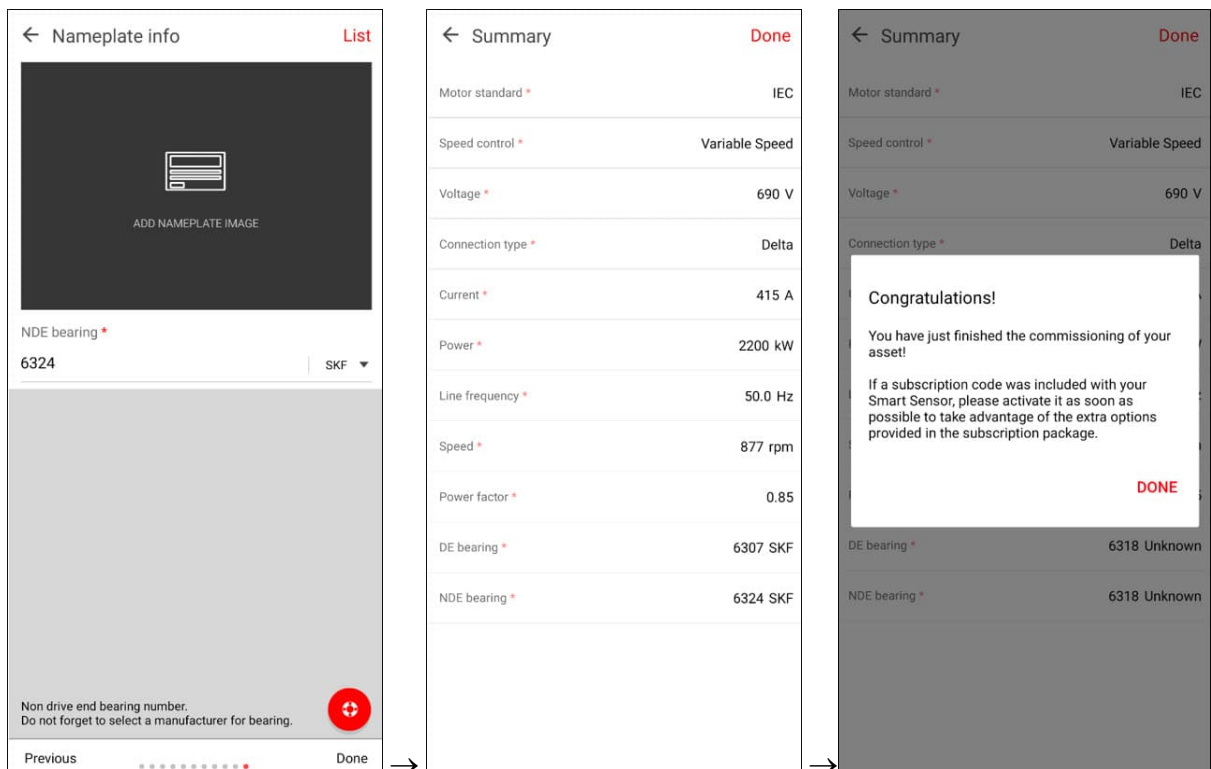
← Nameplate info List

ADD NAMEPLATE IMAGE

NDE bearing *
6324 SKF

Non drive end bearing number.
Do not forget to select a manufacturer for bearing.

Previous Done

→

← Summary Done

| | |
|---|---|
| Motor standard * | IEC |
| Speed control * | Variable Speed |
| Voltage * | 690 V |
| Connection type * | Delta |
| Current * | 415 A |
| Power * | 2200 kW |
| Line frequency * | 50.0 Hz |
| Speed * | 877 rpm |
| Power factor * | 0.85 |
| DE bearing * | 6307 SKF |
| NDE bearing * | 6324 SKF |

→

← Summary Done

| | |
|---|---|
| Motor standard * | IEC |
| Speed control * | Variable Speed |
| Voltage * | 690 V |
| Connection type * | Delta |
| DE bearing * | 6318 Unknown |
| NDE bearing * | 6318 Unknown |

Congratulations!

You have just finished the commissioning of your asset!

If a subscription code was included with your Smart Sensor, please activate it as soon as possible to take advantage of the extra options provided in the subscription package.

DONE